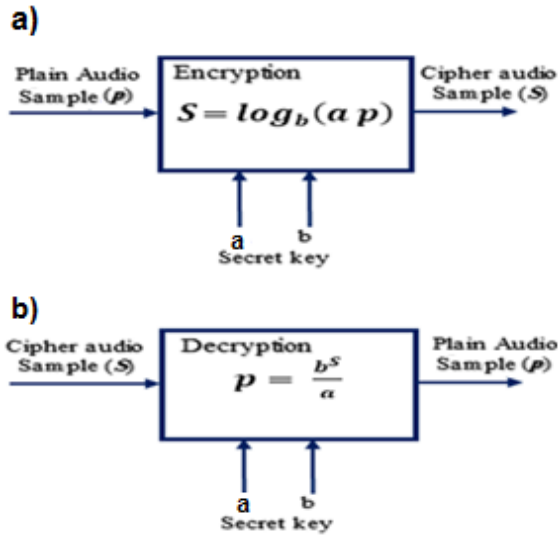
a)

Plain Audio Sample ($p$)

Encryption

$S = log_b(a\,p)$

Cipher audio Sample ($S$)

a

b

Secret key

b)

Cipher audio Sample ($S$)

Decryption

$p = \frac{b^S}{a}$

Plain Audio Sample ($p$)

a

b

Secret key